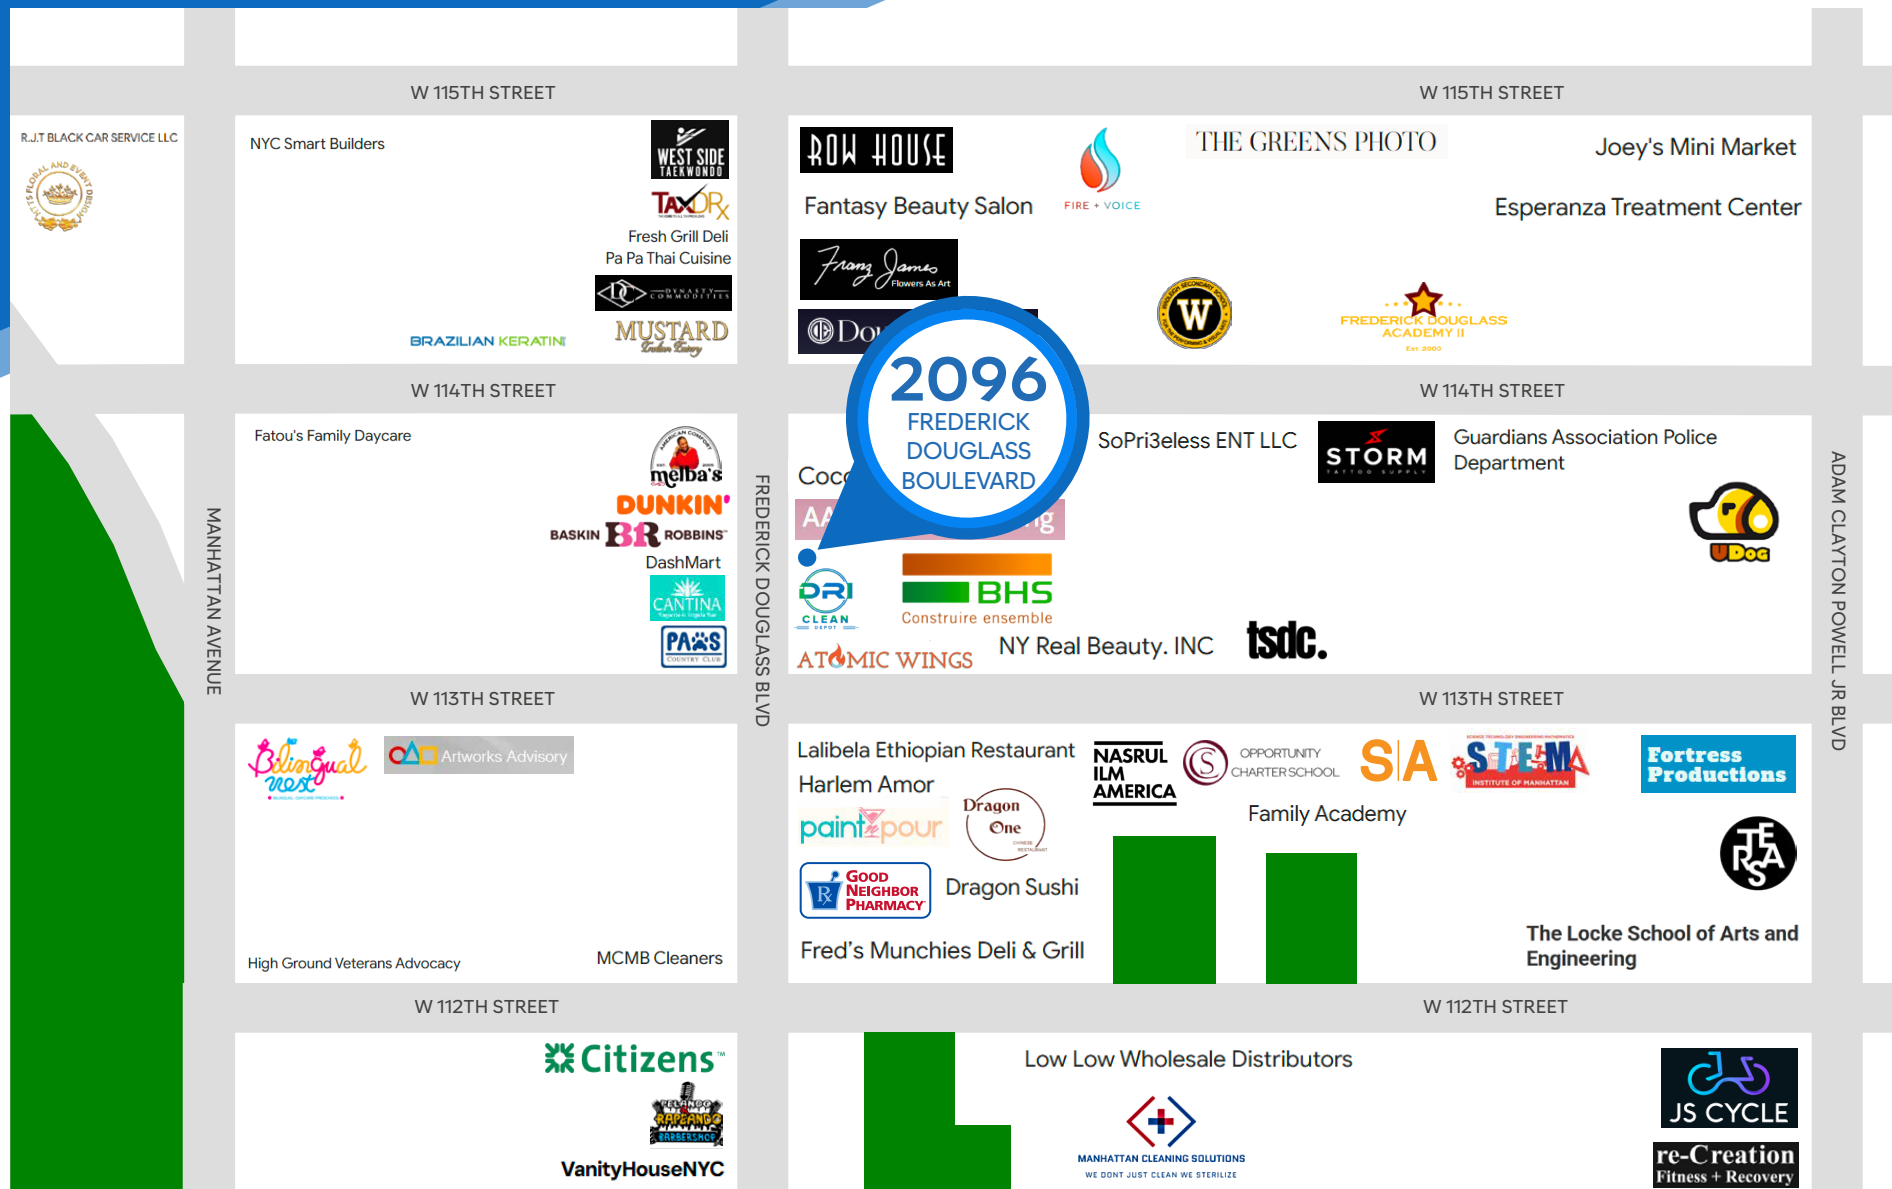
W 115TH STREET

W 115TH STREET

R.J.T BLACK CAR SERVICE LLC

NYC Smart Builders

WEST SIDE TAEKWONDO

TAXDRX

Fresh Grill Deli

Pa Pa Thai Cuisine

DYNASTY COMMODITIES

BRAZILIAN KERATIN

MUSTARD

ROW HOUSE

Fantasy Beauty Salon

FIRE + VOICE

THE GREENS PHOTO

Joey's Mini Market

Esperanza Treatment Center

Franz James Flowers As Art

Do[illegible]

W

FREDERICK DOUGLASS ACADEMY II

2096 FREDERICK DOUGLASS BOULEVARD

W 114TH STREET

W 114TH STREET

Fatou's Family Daycare

melba's

DUNKIN'

BASKIN BR ROBBINS

DashMart

CANTINA

PAWS COUNTRY CLUB

MANHATTAN AVENUE

FREDERICK DOUGLASS BLVD

Coc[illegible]

AA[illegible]g

SoPri3eless ENT LLC

STORM TATTOO SUPPLY

Guardians Association Police Department

UDog

DRI CLEAN DEPOT

BHS Construire ensemble

ATOMIC WINGS

NY Real Beauty. INC

tsdc.

ADAM CLAYTON POWELL JR BLVD

W 113TH STREET

W 113TH STREET

Bilingual next

Artworks Advisory

Lalibela Ethiopian Restaurant

Harlem Amor

paint pour

Dragon One

GOOD NEIGHBOR PHARMACY

Dragon Sushi

Fred's Munchies Deli & Grill

NASRUL ILM AMERICA

OPPORTUNITY CHARTER SCHOOL

SA

STEM INSTITUTE OF MANHATTAN

Fortress Productions

Family Academy

TLSA

The Locke School of Arts and Engineering

High Ground Veterans Advocacy

MCMB Cleaners

W 112TH STREET

W 112TH STREET

Citizens

RAPEANDO BARBERSHOP

VanityHouseNYC

Low Low Wholesale Distributors

MANHATTAN CLEANING SOLUTIONS
WE DONT JUST CLEAN WE STERILIZE

JS CYCLE

re-Creation Fitness + Recovery